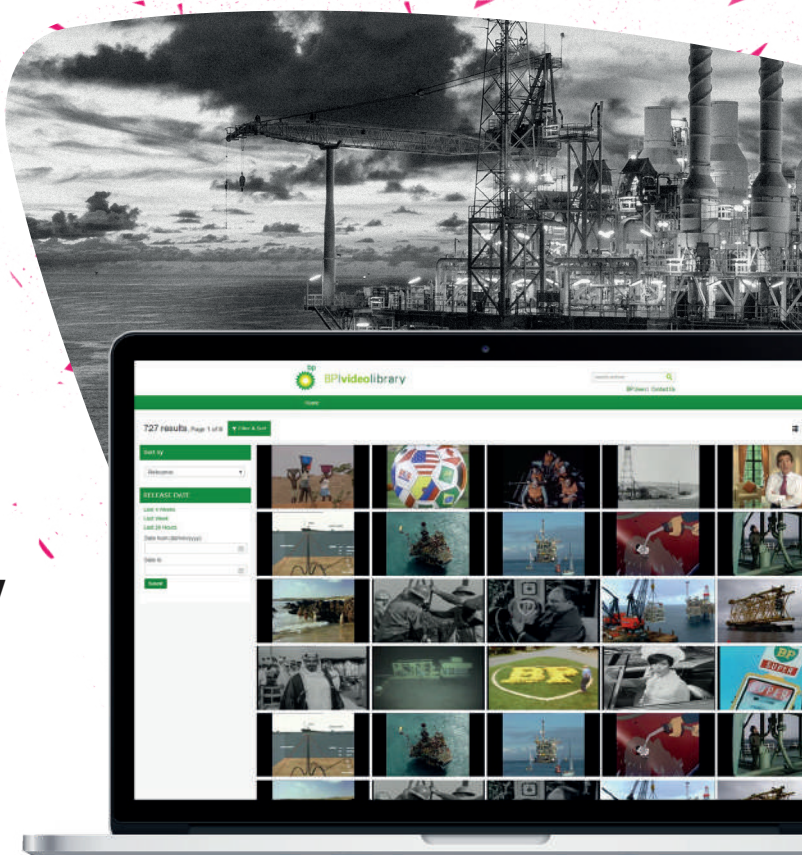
bp BPvideolibrary

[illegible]

BP(own) Contact Us

Home

727 results. Page 1 of 8

Filter & Sort

Sort by

Relevance

RELEASE DATE

Last 4 Hours

Last Week

Last 24 Hours

Date from (dd/mm/yyyy)

Date to

Submit

BP